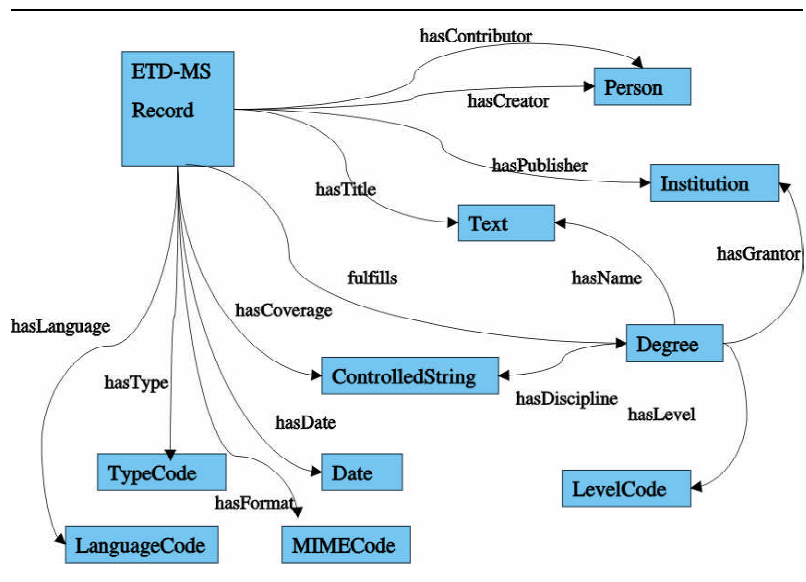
ETD-MS Record

hasContributor

Person

hasCreator

hasPublisher

Institution

hasTitle

Text

hasGrantor

hasName

fulfills

hasCoverage

hasLanguage

Degree

ControlledString

hasType

hasDiscipline

hasLevel

hasDate

TypeCode

Date

hasFormat

LevelCode

LanguageCode

MIMECode